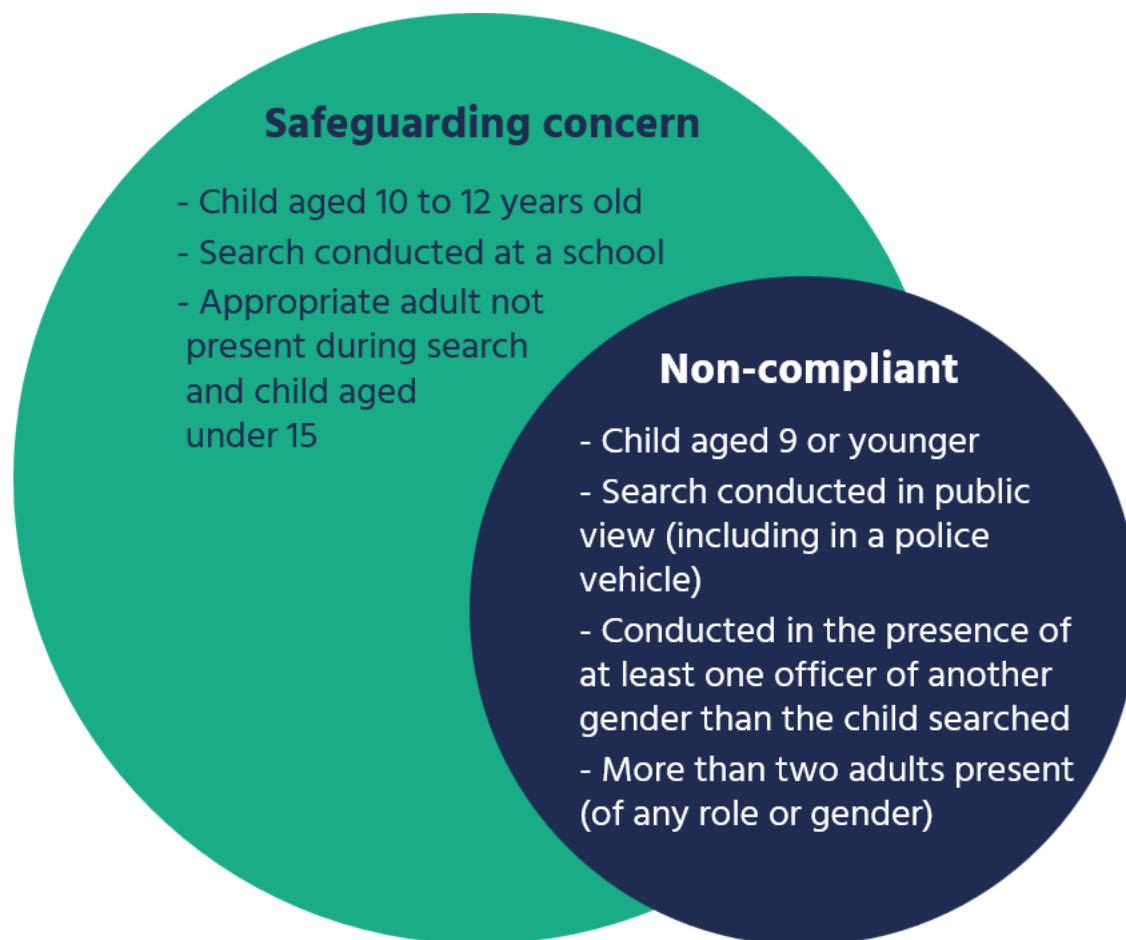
Safeguarding concern

- Child aged 10 to 12 years old
- Search conducted at a school
- Appropriate adult not present during search and child aged under 15

Non-compliant

- Child aged 9 or younger
- Search conducted in public view (including in a police vehicle)
- Conducted in the presence of at least one officer of another gender than the child searched
- More than two adults present (of any role or gender)